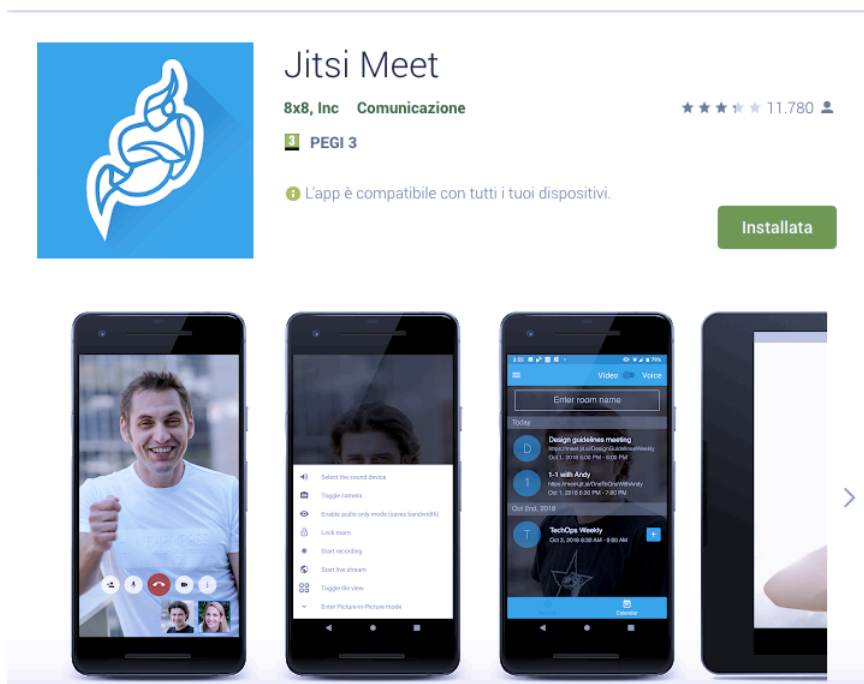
Jitsi Meet

8x8, Inc Comunicazione

11.780

3 PEGI 3

L'app è compatibile con tutti i tuoi dispositivi.

Installata

Select the sound device
Toggle camera
Enable audio only mode (saves bandwidth)
Lock room
Start recording
Start live stream
Toggle tile view
Enter Picture-in-Picture mode

Video Voice
Enter room name
Today
D Design guidelines meeting
https://meet.jit.si/DesignGuidelinesWeekly
Oct 1, 2018 5:00 PM - 6:00 PM
1 1-1 with Andy
https://meet.jit.si/OneToOneWithAndy
Oct 1, 2018 6:30 PM - 7:00 PM
Oct 2nd, 2018
T TechOps Weekly
Oct 2, 2018 8:30 AM - 9:00 AM
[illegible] Calendar